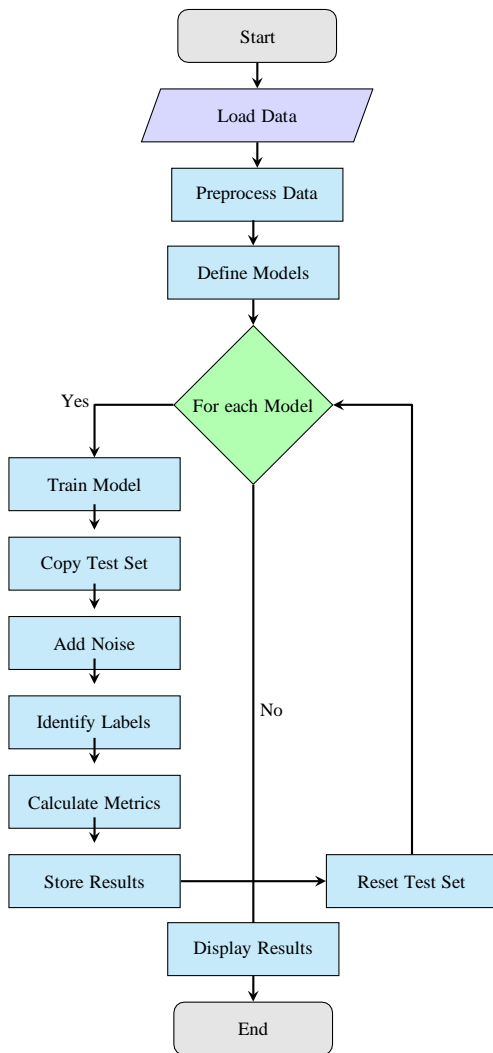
Start

Load Data

Preprocess Data

Define Models

Yes

For each Model

Train Model

Copy Test Set

Add Noise

No

Identify Labels

Calculate Metrics

Store Results

Reset Test Set

Display Results

End